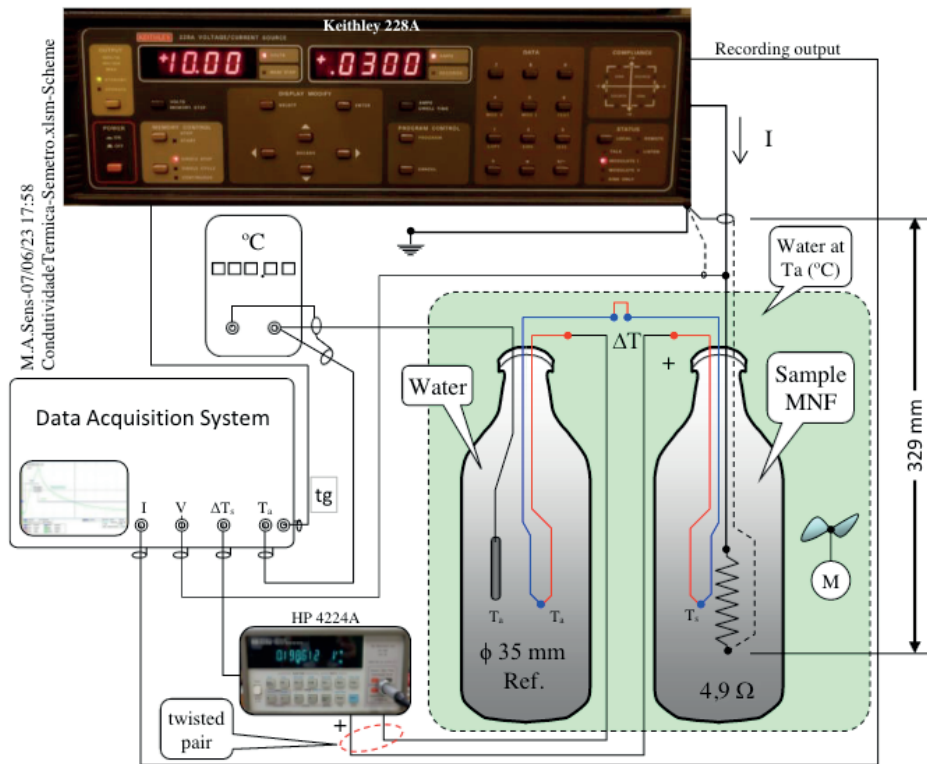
Keithley 228A

228A VOLTAGE/CURRENT SOURCE

+10.00

+.0300

Recording output

I

M.A.Sens-07/06/23 17:58
CondutividadeTermica-Semetro.xlsm-Scheme

°C

Water at Ta (°C)

ΔT

+

Water

Sample MNF

329 mm

Data Acquisition System

I V ΔT$_s$ T$_a$

tg

T$_a$ T$_a$

T$_s$

M

HP 4224A

ϕ 35 mm
Ref.

4,9 Ω

twisted pair

+